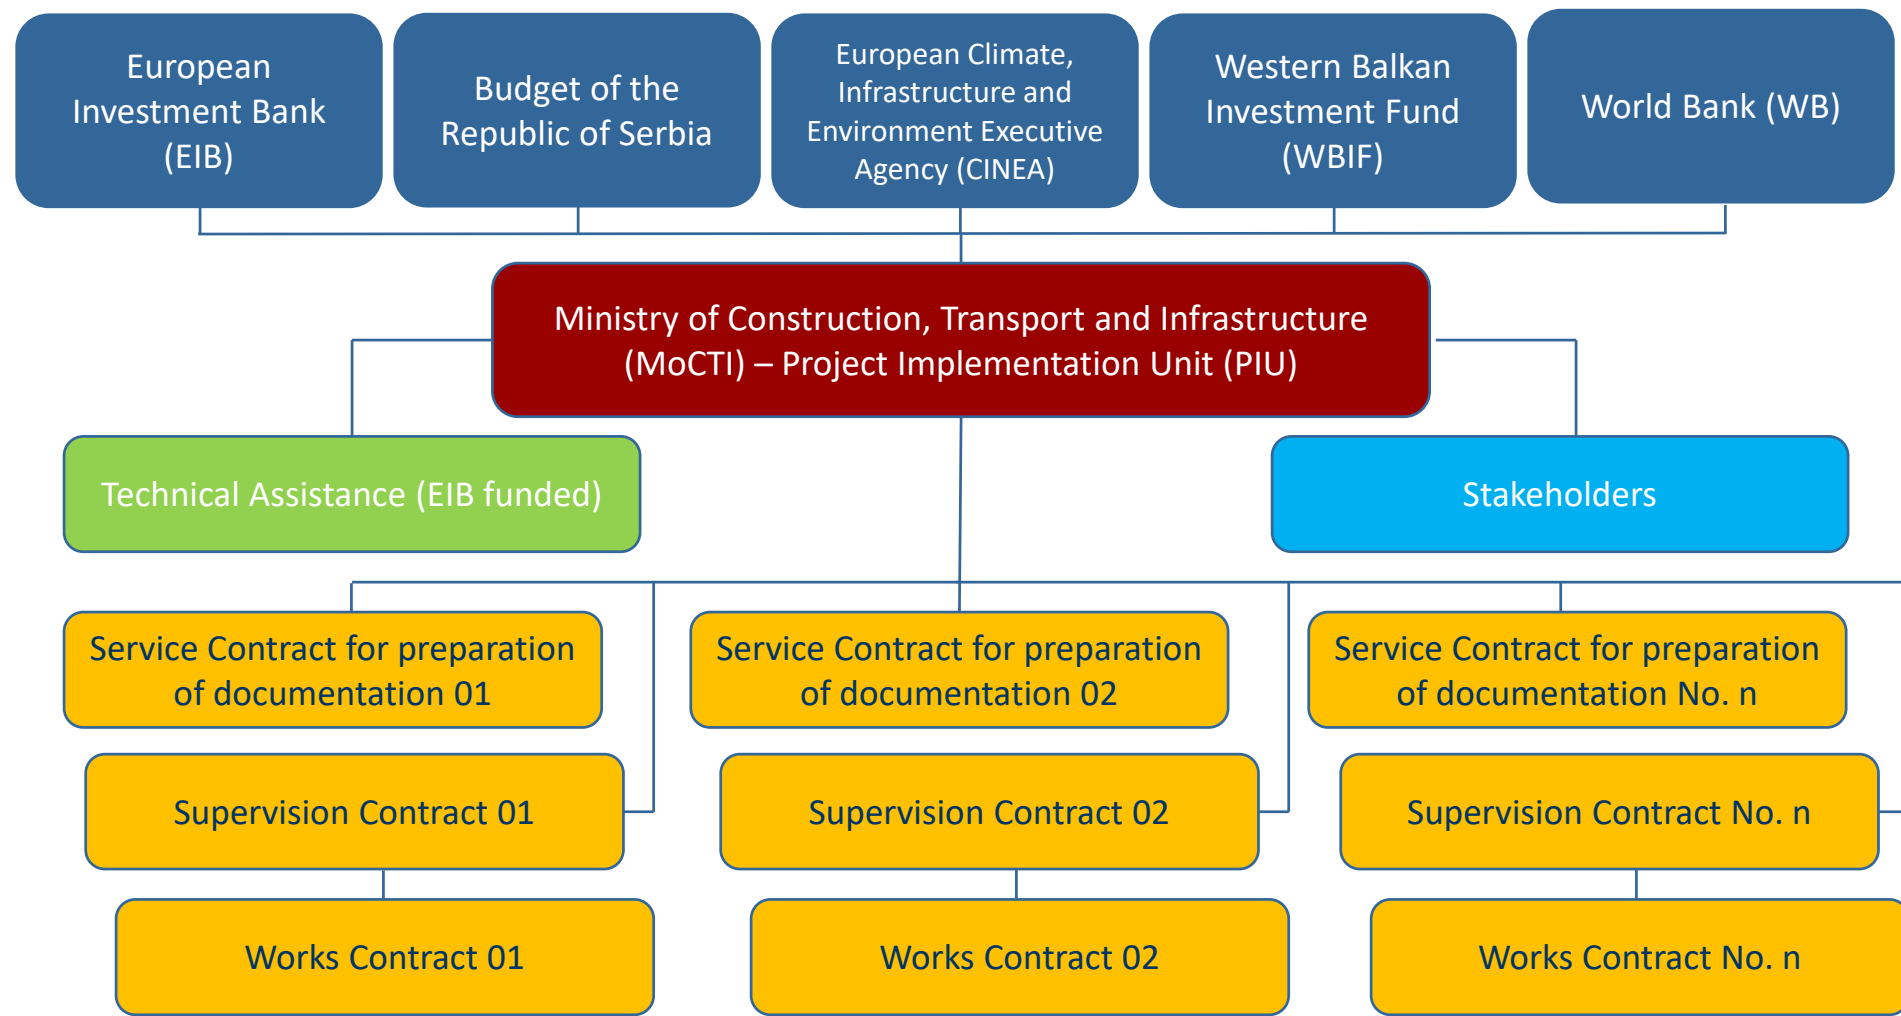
European Investment Bank (EIB)

Budget of the Republic of Serbia

European Climate, Infrastructure and Environment Executive Agency (CINEA)

Western Balkan Investment Fund (WBIF)

World Bank (WB)

Ministry of Construction, Transport and Infrastructure (MoCTI) – Project Implementation Unit (PIU)

Technical Assistance (EIB funded)

Stakeholders

Service Contract for preparation of documentation 01

Supervision Contract 01

Works Contract 01

Service Contract for preparation of documentation 02

Supervision Contract 02

Works Contract 02

Service Contract for preparation of documentation No. n

Supervision Contract No. n

Works Contract No. n